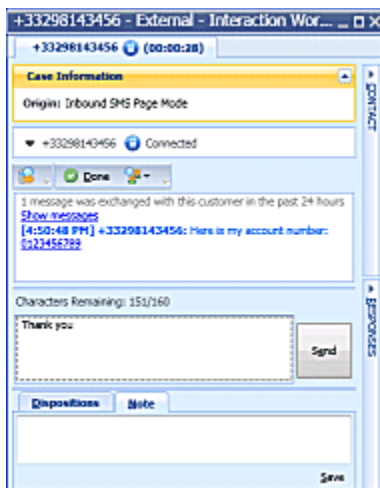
+33298143456 - External - Interaction Wor... _ □ X

+33298143456 (00:00:28)

Case Information

Origin: Inbound SMS Page Mode

+33298143456 Connected

Done

1 message was exchanged with this customer in the past 24 hours
Show messages
[4:50:48 PM] +33298143456: Here is my account number: 0123456789

Characters Remaining: 151/160

Thank you

Send

Dispositions Note

Save

CONTACT

RESPONSES